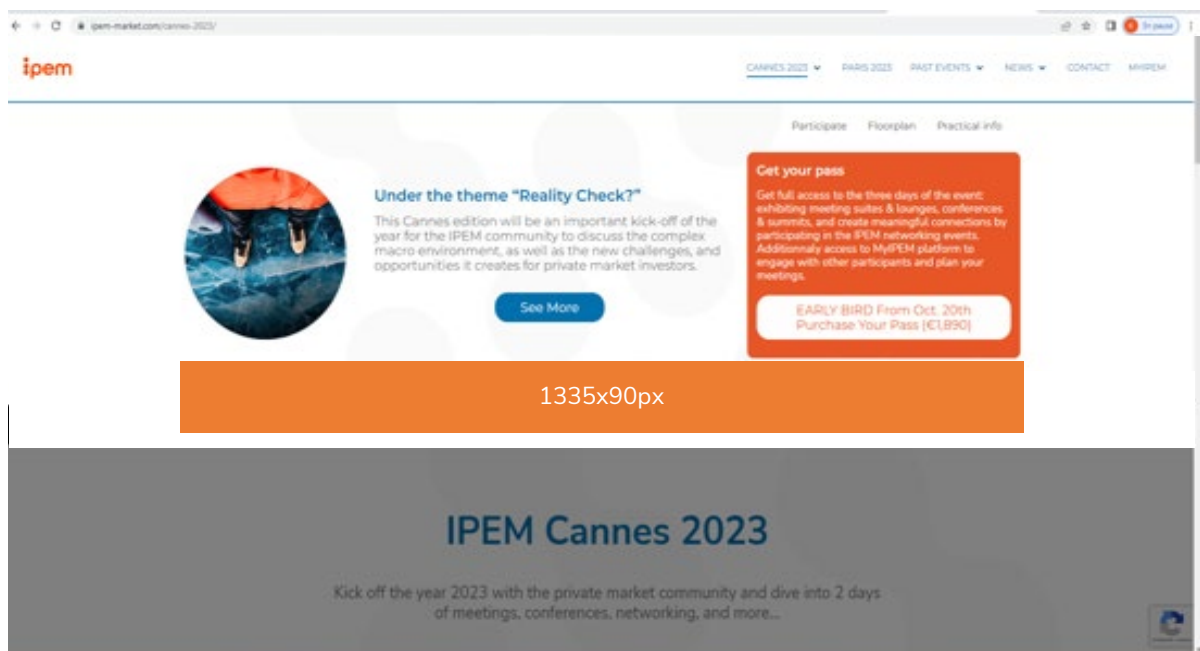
ipem-market.com/cannes-2023/

En pause

ipem

CANNES 2023 PARIS 2023 PAST EVENTS NEWS CONTACT MYIPEM

Participate Floorplan Practical info

Under the theme "Reality Check?"

This Cannes edition will be an important kick-off of the year for the IPEM community to discuss the complex macro environment, as well as the new challenges, and opportunities it creates for private market investors.

See More

Get your pass

Get full access to the three days of the event: exhibiting meeting suites & lounges, conferences & summits, and create meaningful connections by participating in the IPEM networking events. Additionnaly access to MyIPEM platform to engage with other participants and plan your meetings.

EARLY BIRD From Oct. 20th Purchase Your Pass (€1,890)

1335x90px

IPEM Cannes 2023

Kick off the year 2023 with the private market community and dive into 2 days of meetings, conferences, networking, and more...